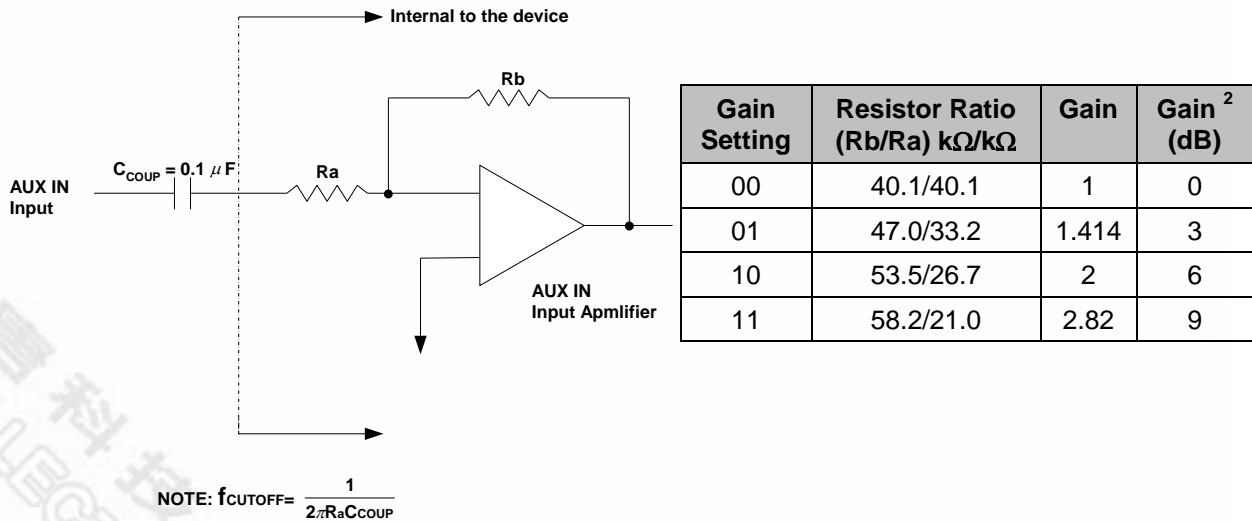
Internal to the device

Rb

AUX IN Input

$C_{COUP} = 0.1\ \mu F$

Ra

AUX IN Input Apmlifier

| Gain Setting | Resistor Ratio (Rb/Ra) kΩ/kΩ | Gain | Gain $^2$ (dB) |
|---|---|---|---|
| 00 | 40.1/40.1 | 1 | 0 |
| 01 | 47.0/33.2 | 1.414 | 3 |
| 10 | 53.5/26.7 | 2 | 6 |
| 11 | 58.2/21.0 | 2.82 | 9 |

NOTE: $f_{CUTOFF} = \frac{1}{2\pi R_a C_{COUP}}$